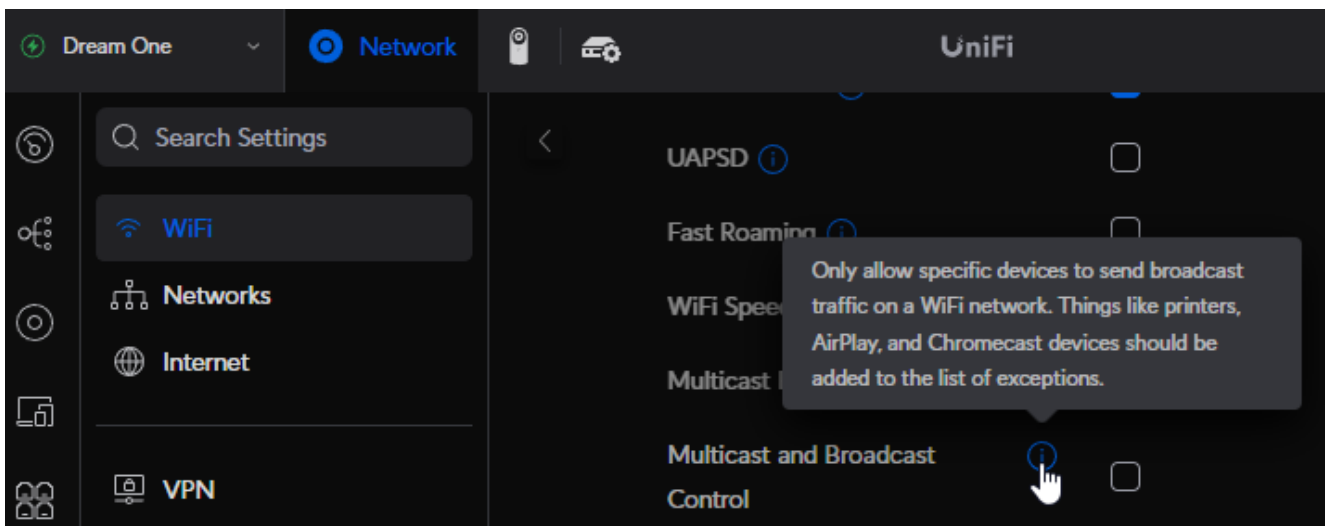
Dream One

Network

UniFi

Search Settings

WiFi

Networks

Internet

VPN

UAPSD

Fast Roaming

WiFi Spee

Multicast

Only allow specific devices to send broadcast traffic on a WiFi network. Things like printers, AirPlay, and Chromecast devices should be added to the list of exceptions.

Multicast and Broadcast Control